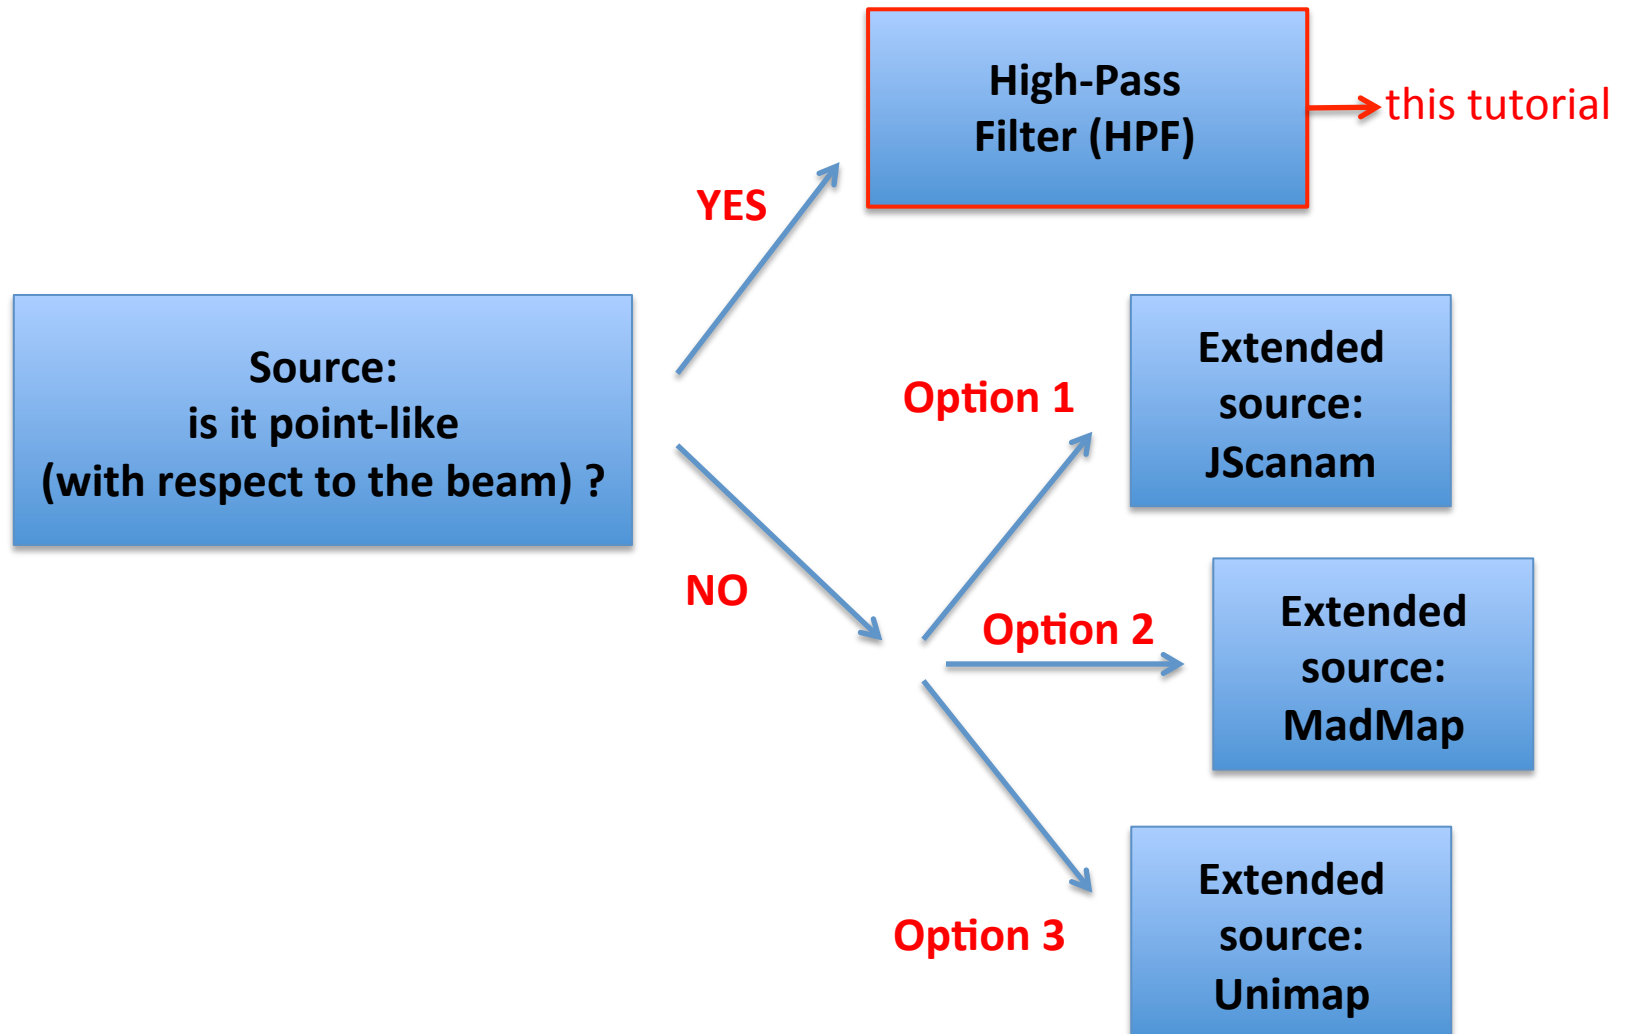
Source:
is it point-like
(with respect to the beam) ?

YES

High-Pass
Filter (HPF)

this tutorial

NO

Option 1

Extended
source:
JScanam

Option 2

Extended
source:
MadMap

Option 3

Extended
source:
Unimap